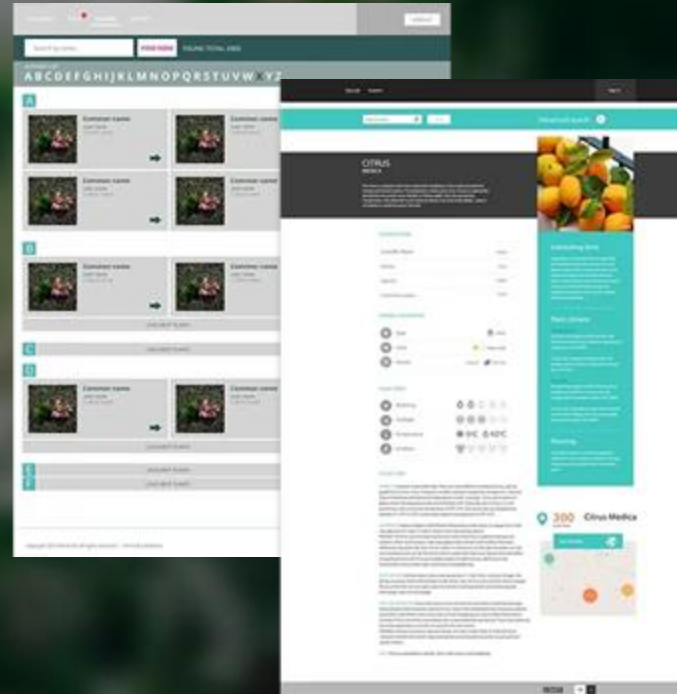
FIND HERE

ABCDEFGHIJKLMNOPQRSTUVWXYZ

A

Common name

Common name

Common name

Common name

B

Common name

Common name

C

D

Common name

Common name

E

F

CITRUS

MEDICA

Interesting Facts

Plant Contents

Flowering

300 Citrus Medica